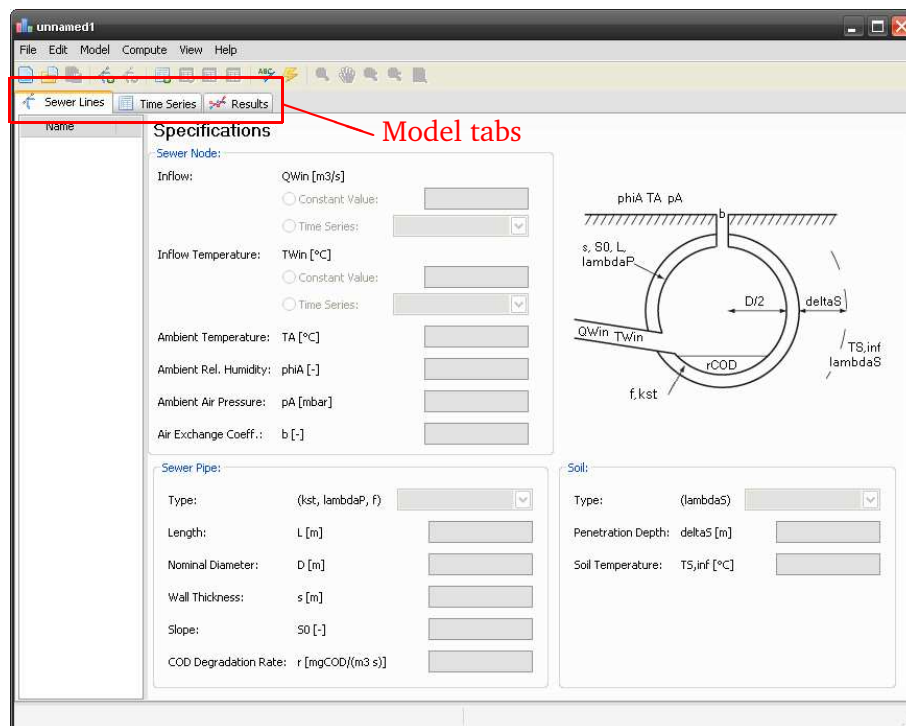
unnamed1

File Edit Model Compute View Help

Sewer Lines | Time Series | Results

Model tabs

Name

Specifications

Sewer Node:

Inflow: QWin [m3/s]

Constant Value:

Time Series:

Inflow Temperature: TWin [°C]

Constant Value:

Time Series:

Ambient Temperature: TA [°C]

Ambient Rel. Humidity: phiA [-]

Ambient Air Pressure: pA [mbar]

Air Exchange Coeff.: b [-]

phiA TA pA

b

s, S0, L, lambdaP

D/2

deltaS

QWin TWin

rCOD

TS,inf lambdaS

f, kst

Sewer Pipe:

Type: (kst, lambdaP, f)

Length: L [m]

Nominal Diameter: D [m]

Wall Thickness: s [m]

Slope: S0 [-]

COD Degradation Rate: r [mgCOD/(m3 s)]

Soil:

Type: (lambdaS)

Penetration Depth: deltaS [m]

Soil Temperature: TS,inf [°C]